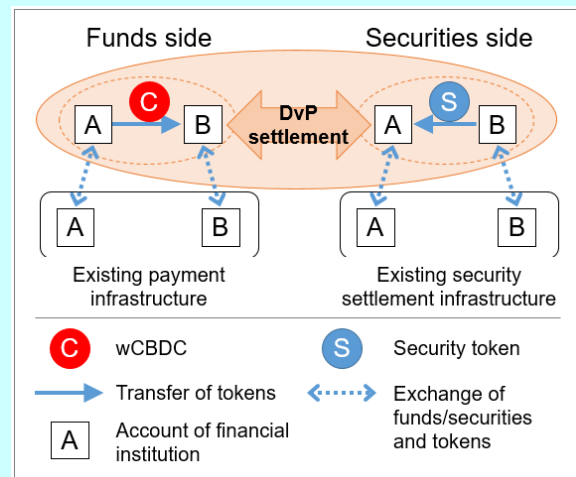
Funds side

Securities side

C

A

B

DvP settlement

S

A

B

A

B

A

B

Existing payment infrastructure

Existing security settlement infrastructure

C wCBDC

S Security token

Transfer of tokens

Exchange of funds/securities and tokens

A Account of financial institution